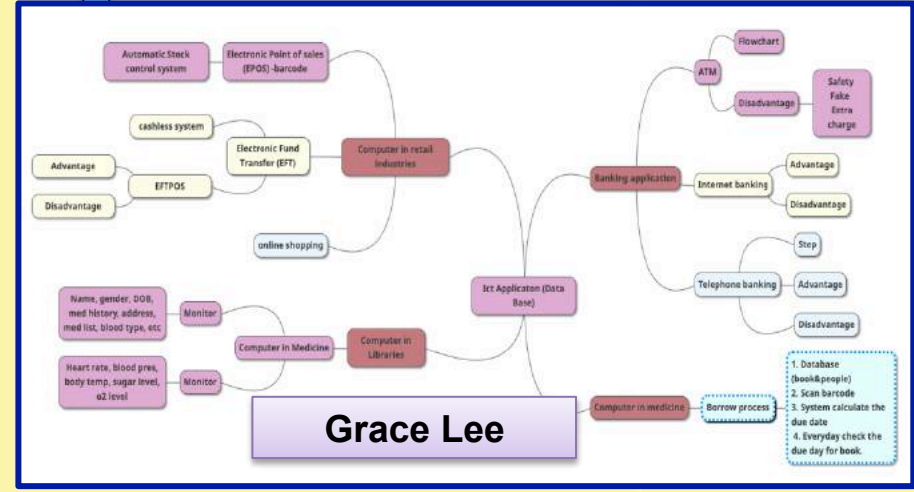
Automatic Stock control system

Electronic Point of sales (EPOS) -barcode

cashless system

Electronic Fund Transfer (EFT)

Advantage

EFTPOS

Disadvantage

online shopping

Computer in retail industries

Flowchart

ATM

Disadvantage

Safety
Fake
Extra charge

Banking application

Advantage

Internet banking

Disadvantage

Step

Telephone banking

Advantage

Disadvantage

Ict Applicaton (Data Base)

Name, gender, DOB, med history, address, med list, blood type, etc

Monitor

Computer in Medicine

Computer in Libraries

Heart rate, blood pres, body temp, sugar level, o2 level

Monitor

Grace Lee

Computer in medicine

Borrow process

1. Database (book&people)
2. Scan barcode
3. System calculate the due date
4. Everyday check the due day for book.